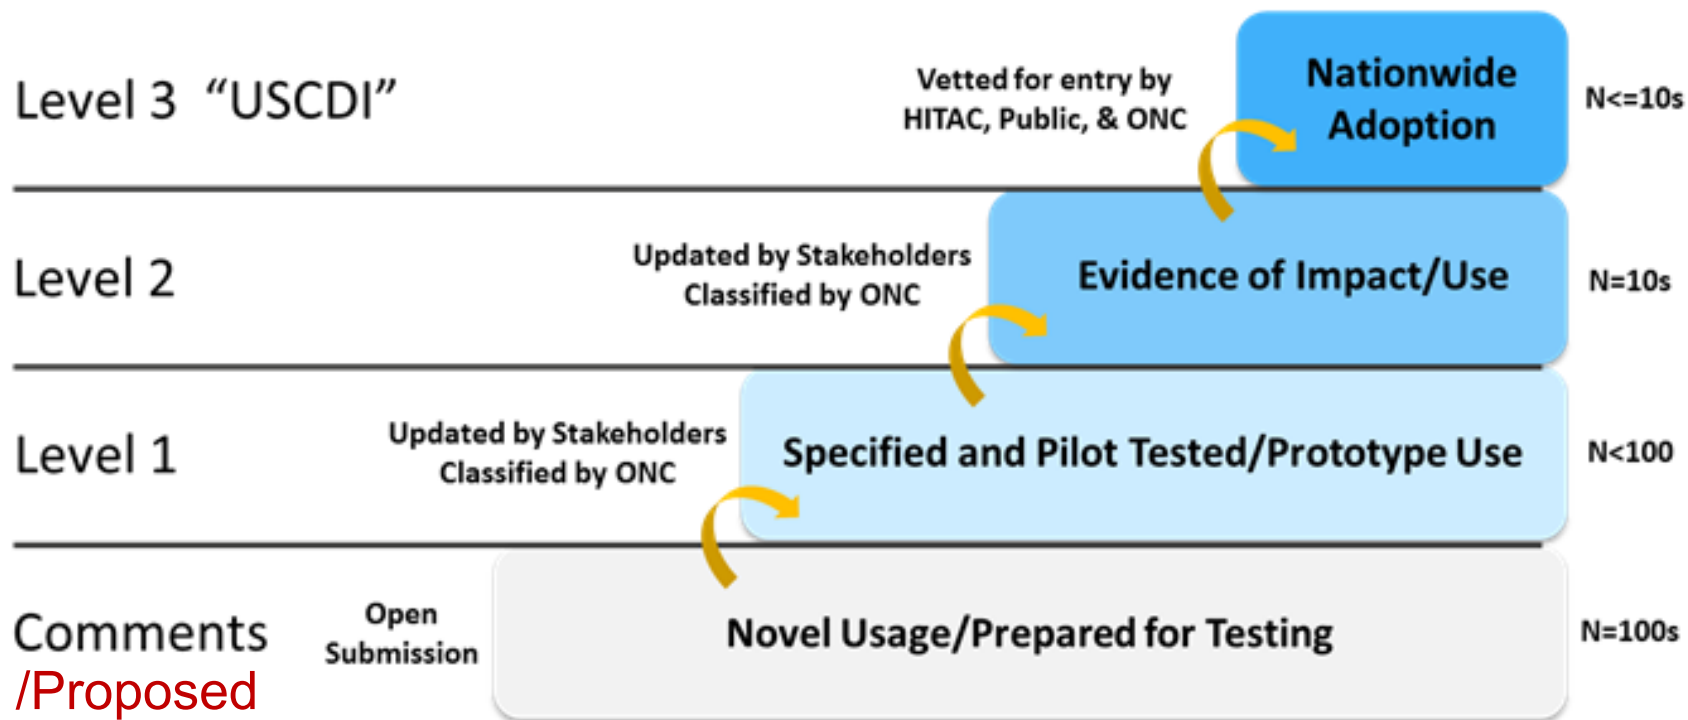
Level 3 “USCDI”

Vetted for entry by HITAC, Public, & ONC

Nationwide Adoption

N<=10s

Level 2

Updated by Stakeholders Classified by ONC

Evidence of Impact/Use

N=10s

Level 1

Updated by Stakeholders Classified by ONC

Specified and Pilot Tested/Prototype Use

N<100

Comments /Proposed

Open Submission

Novel Usage/Prepared for Testing

N=100s